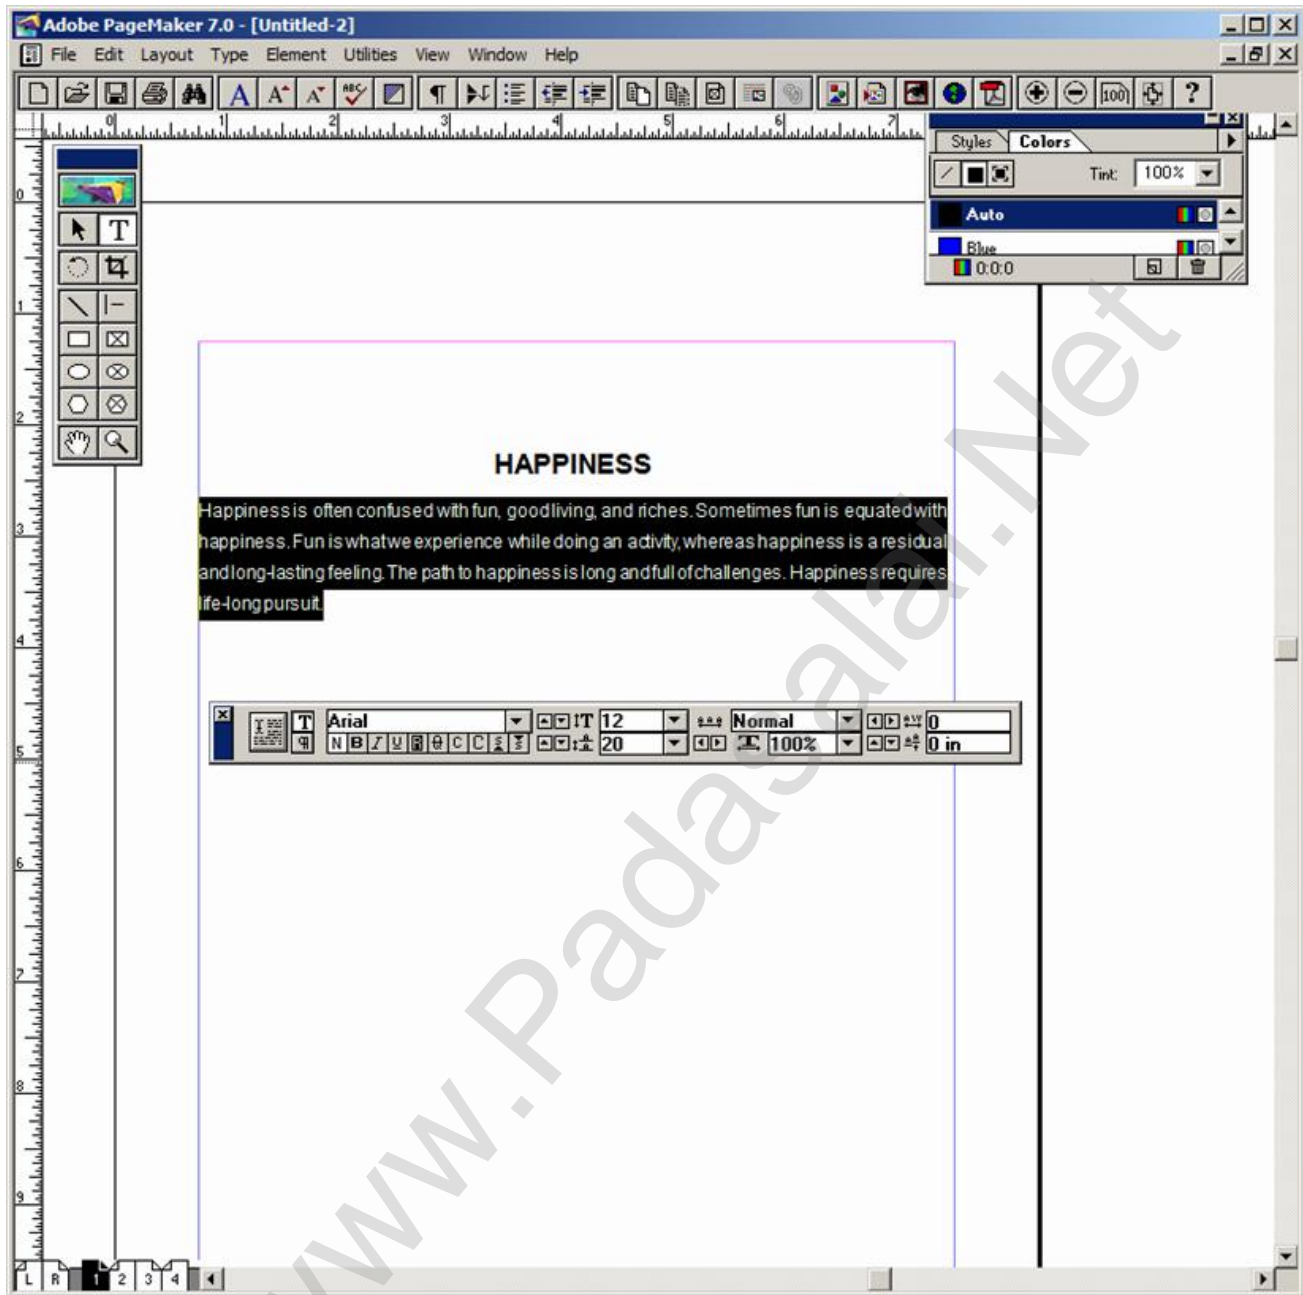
Adobe PageMaker 7.0 - [Untitled-2]

File Edit Layout Type Element Utilities View Window Help

Styles Colors

Tint: 100%

Auto

Blue

0:0:0

HAPPINESS

Happinessis often confused with fun, goodliving, and riches. Sometimes fun is equatedwith happiness. Fun iswhatwe experience while doing an activity, whereashappiness is a residual andlong-lasting feeling. The path to happinessislong andfull ofchallenges. Happinessrequires life-longpursuit.

Arial 12 Normal 0

N B I U C C 20 100% 0 in

L R 1 2 3 4